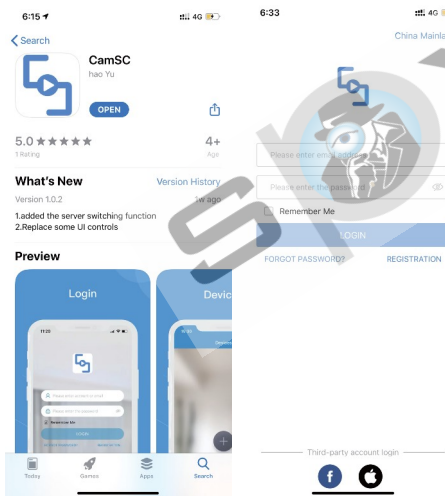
6:15

4G

Search

CamSC

hao Yu

OPEN

5.0 ★★★★★

1 Rating

4+

Age

What's New

Version History

Version 1.0.2

1w ago

1.added the server switching function

2.Replace some UI controls

Preview

Login

Devic

11:23

Please enter email or phone

Please enter the password

Remember Me

LOGIN

Today

Games

Apps

Search

6:33

4G

China Mainla

Please enter email

Please enter the password

Remember Me

LOGIN

FORGOT PASSWORD?

REGISTRATION

Third-party account login